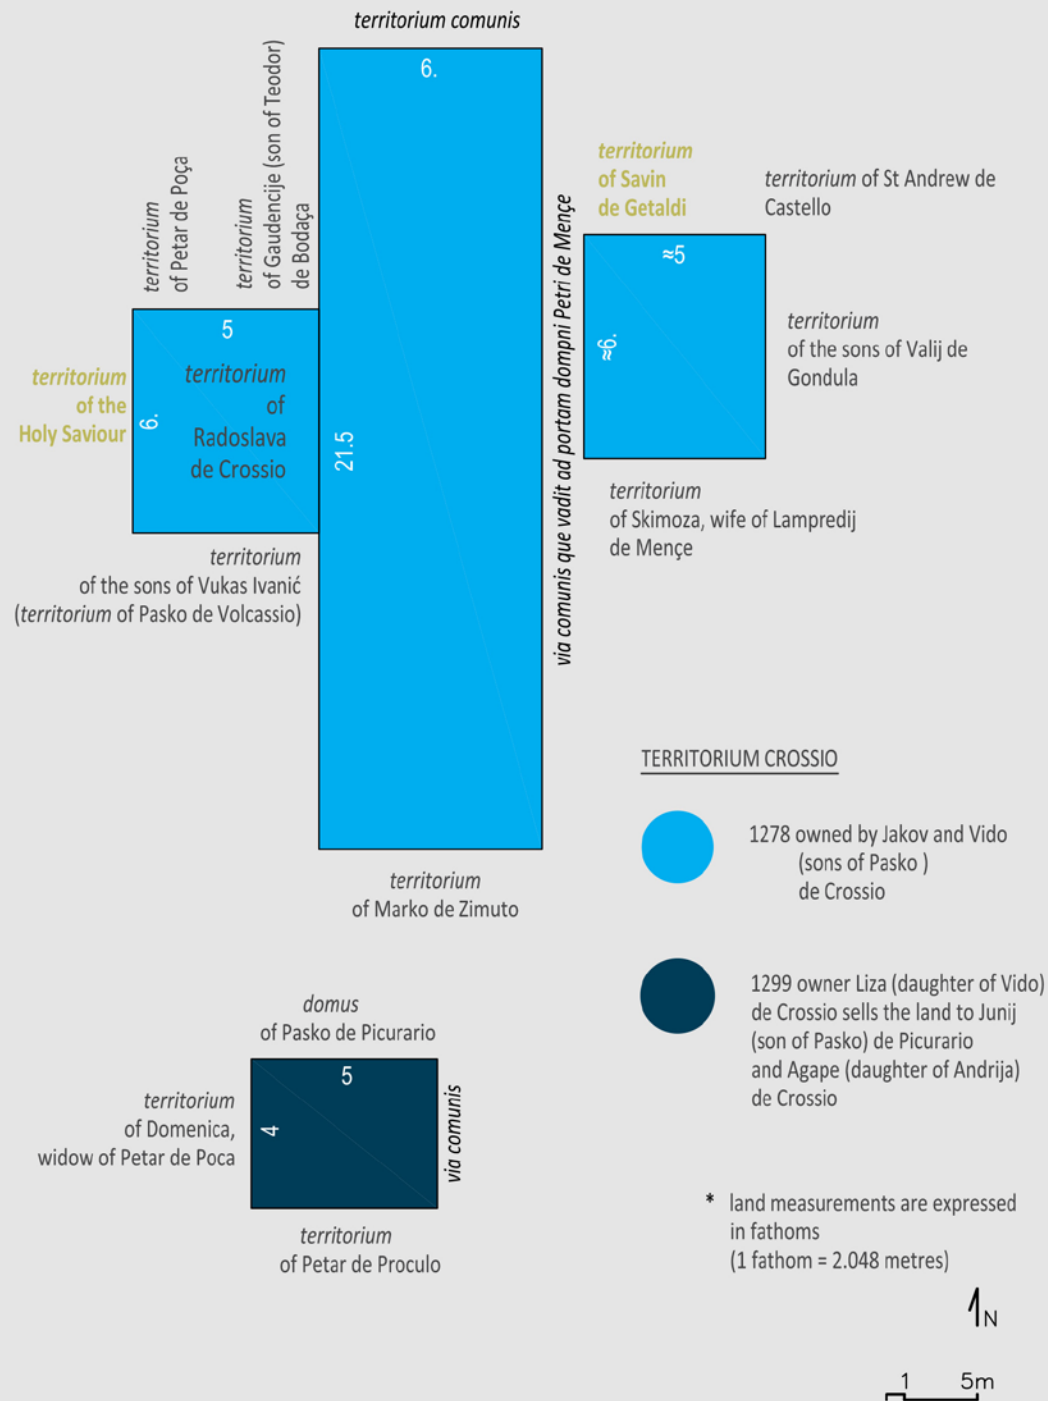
territorium comunis

6.

territorium of Petar de Poça

territorium of Gaudencije (son of Teodor) de Bodaça

territorium of Savin de Getaldi

territorium of St Andrew de Castello

5

territorium of the Holy Saviour

6.

territorium of Radoslava de Crossio

21.5

via comunis que vadit ad portam dompni Petri de Mençe

≈5

≈6.

territorium of the sons of Valij de Gondula

territorium of Skimoza, wife of Lampredij de Mençe

territorium of the sons of Vukas Ivanić (territorium of Pasko de Volcassio)

TERRITORIUM CROSSIO

1278 owned by Jakov and Vido (sons of Pasko ) de Crossio

territorium of Marko de Zimuto

1299 owner Liza (daughter of Vido) de Crossio sells the land to Junij (son of Pasko) de Picurario and Agape (daughter of Andrija) de Crossio

domus of Pasko de Picurario

5

territorium of Domenica, widow of Petar de Poca

4

via comunis

territorium of Petar de Proculo

* land measurements are expressed in fathoms (1 fathom = 2.048 metres)

N

1 5m